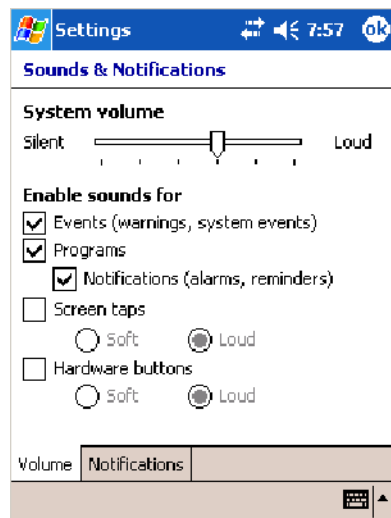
Settings 7:57 ok

Sounds & Notifications

System volume

Silent Loud

Enable sounds for

Events (warnings, system events)

Programs

Notifications (alarms, reminders)

Screen taps

Soft Loud

Hardware buttons

Soft Loud

Volume Notifications